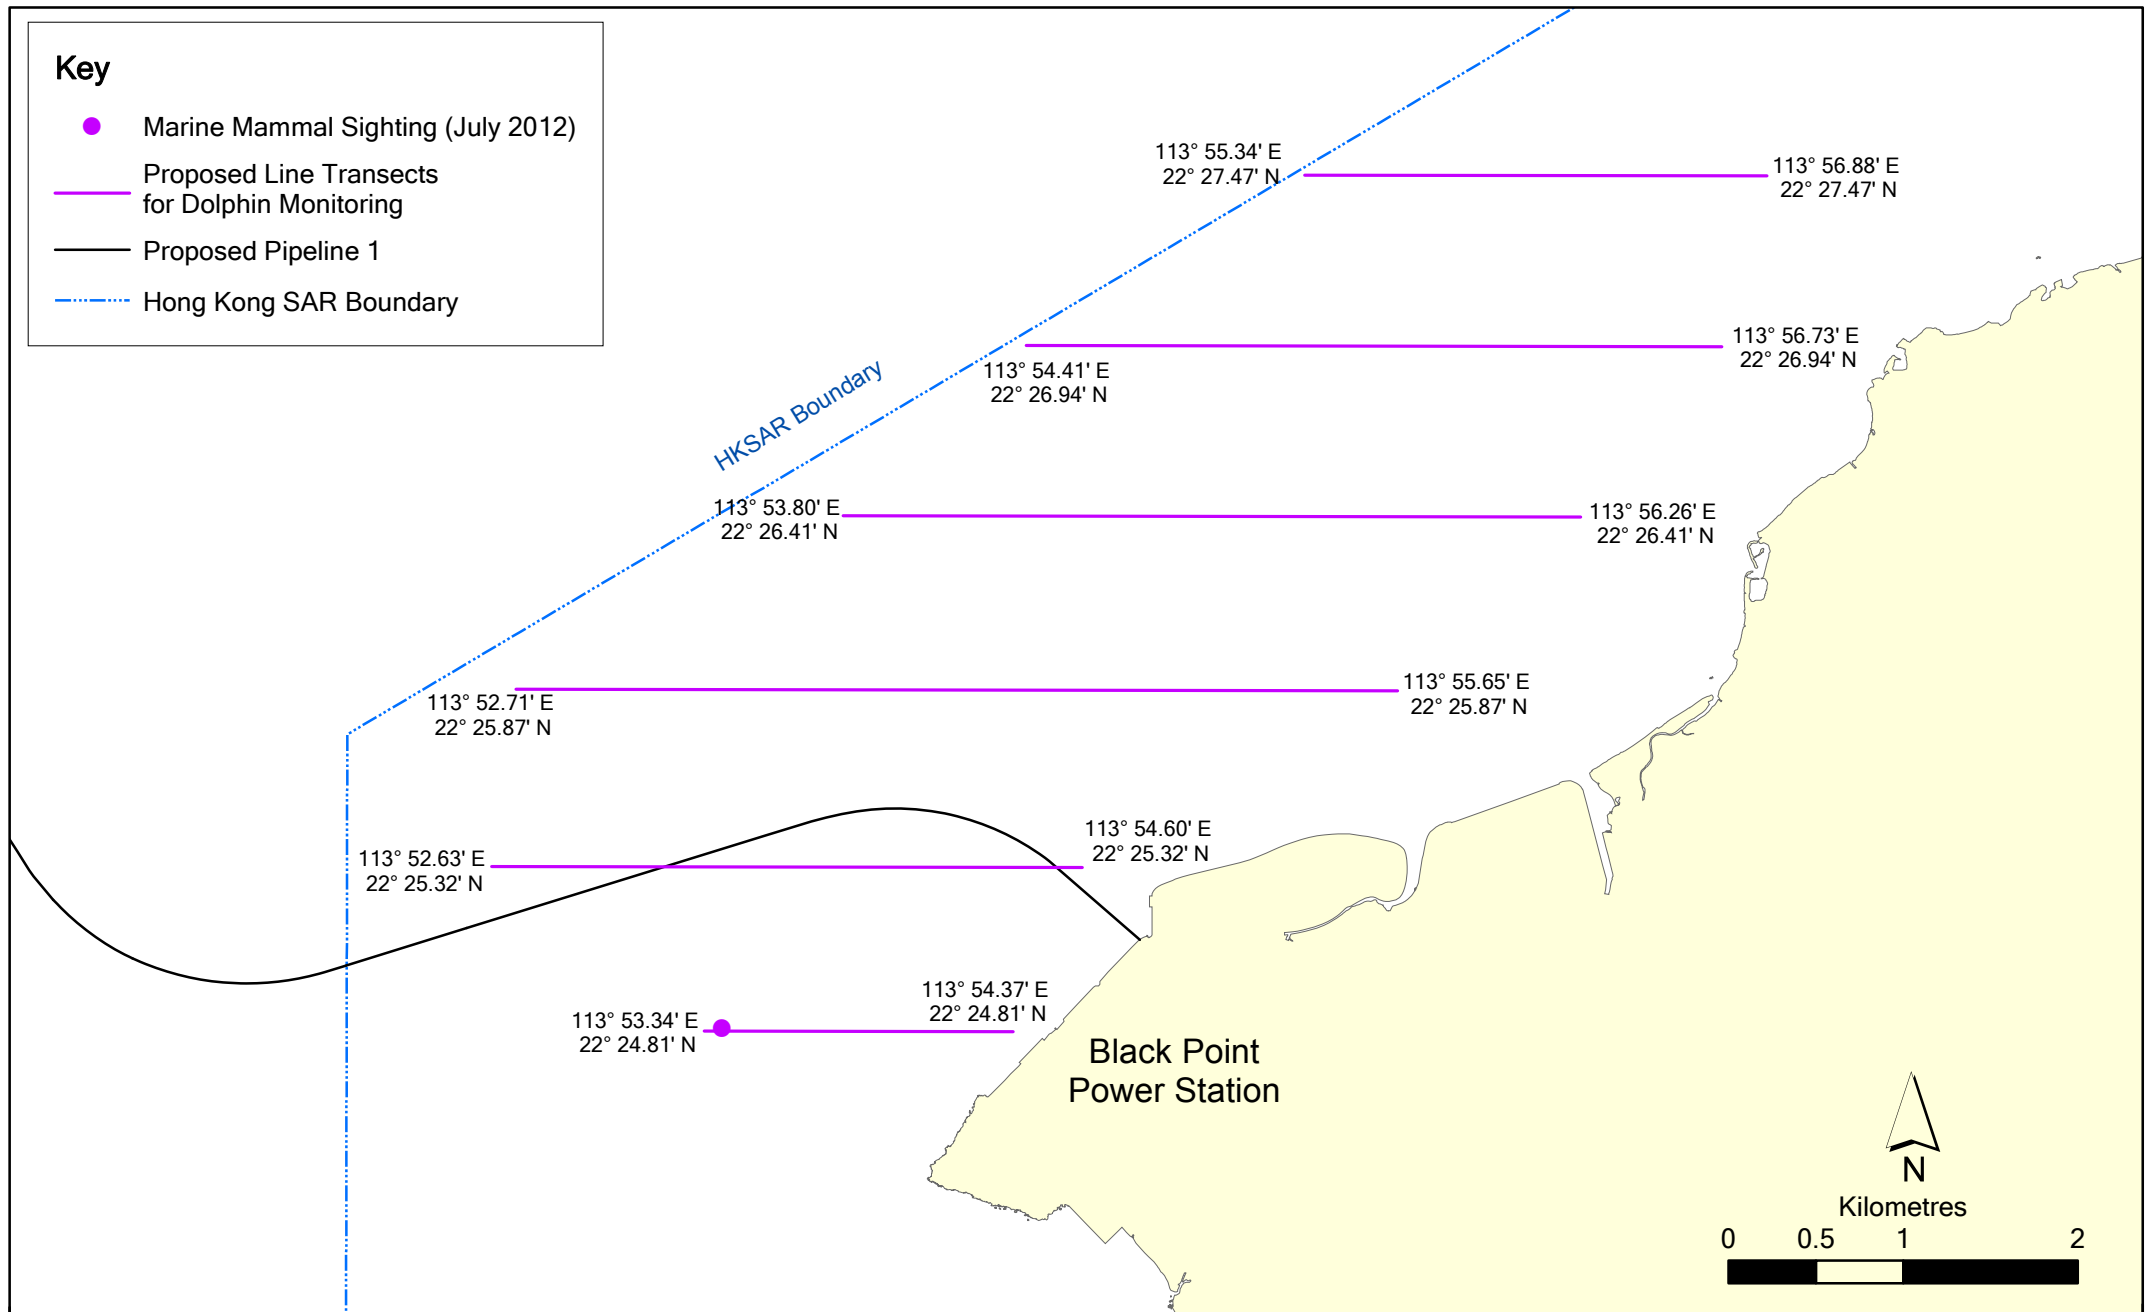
Key

Marine Mammal Sighting (July 2012)

Proposed Line Transects for Dolphin Monitoring

Proposed Pipeline 1

Hong Kong SAR Boundary

113° 55.34' E
22° 27.47' N

113° 56.88' E
22° 27.47' N

113° 56.73' E
22° 26.94' N

113° 54.41' E
22° 26.94' N

HKSAR Boundary

113° 53.80' E
22° 26.41' N

113° 56.26' E
22° 26.41' N

113° 55.65' E
22° 25.87' N

113° 52.71' E
22° 25.87' N

113° 54.60' E
22° 25.32' N

113° 52.63' E
22° 25.32' N

113° 54.37' E
22° 24.81' N

113° 53.34' E
22° 24.81' N

Black Point
Power Station

N

Kilometres
0 0.5 1 2